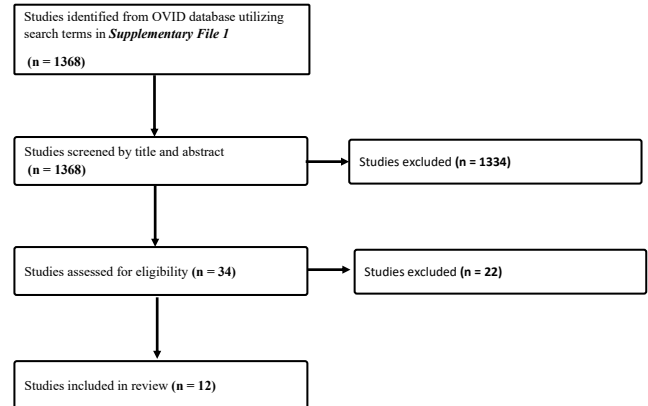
Studies identified from OVID database utilizing search terms in ***Supplementary File 1***

**(n = 1368)**

Studies screened by title and abstract **(n = 1368)**

Studies excluded **(n = 1334)**

Studies assessed for eligibility **(n = 34)**

Studies excluded **(n = 22)**

Studies included in review **(n = 12)**